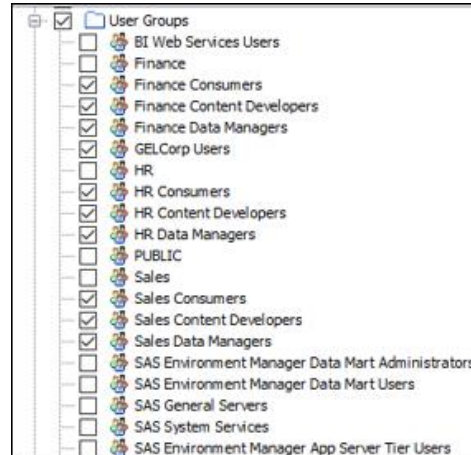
User Groups
BI Web Services Users
Finance
Finance Consumers
Finance Content Developers
Finance Data Managers
GELCorp Users
HR
HR Consumers
HR Content Developers
HR Data Managers
PUBLIC
Sales
Sales Consumers
Sales Content Developers
Sales Data Managers
SAS Environment Manager Data Mart Administrators
SAS Environment Manager Data Mart Users
SAS General Servers
SAS System Services
SAS Environment Manager App Server Tier Users